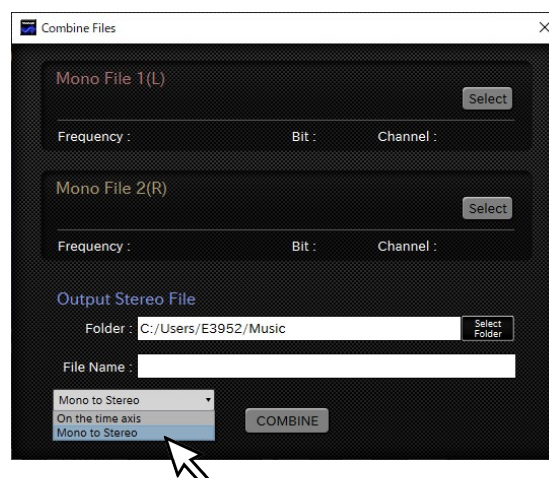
Combine Files

×

Mono File 1(L)

Select

Frequency :

Bit :

Channel :

Mono File 2(R)

Select

Frequency :

Bit :

Channel :

Output Stereo File

Folder : C:/Users/E3952/Music

Select Folder

File Name :

Mono to Stereo

On the time axis

Mono to Stereo

COMBINE